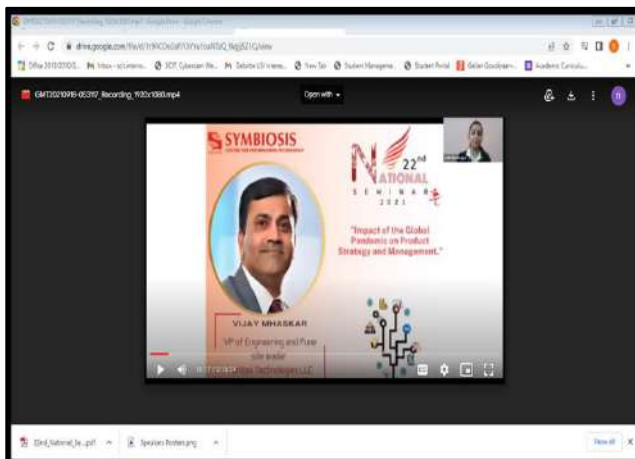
drive.google.com/file/d/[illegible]/view

GMT20210918-053117_Recording_1920x1080.mp4

Open with

SYMBIOSIS

22nd NATIONAL SEMINAR 2021

"Impact of the Global Pandemic on Product Strategy and Management."

VIJAY MHASKAR

VP of Engineering and Pune site leader

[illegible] Technologies LLC

22nd_National_Se....pdf

Speakers Posters.png

Show all